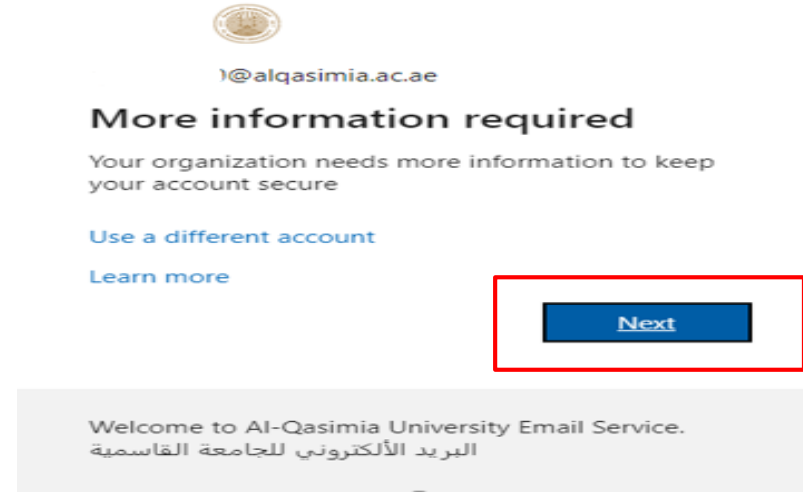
)@alqasimia.ac.ae

More information required

Your organization needs more information to keep your account secure

Use a different account

Learn more

Next

Welcome to Al-Qasimia University Email Service.
البريد الألكتروني للجامعة القاسمية